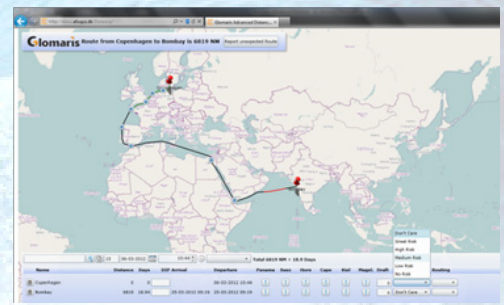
Glomaris Route from Copenhagen to Bombay is 6819 NM

Report unexpected Route

Glomaris Advanced Distan...

Total 6819 NM = 18.9 Days

Name | Distance | Days | ETP Arrival | Departure | Panama | Suez | Horn | Cape | Kiel | Magel. | Draft | Routing

Copenhagen 0 0 | 26-03-2012 15:46

Bombay 6819 18.94 | 29-03-2012 09:16 | 29-03-2012 09:16

Don't Care
Great Risk
High Risk
Medium Risk
Low Risk
No Risk

Don't Care